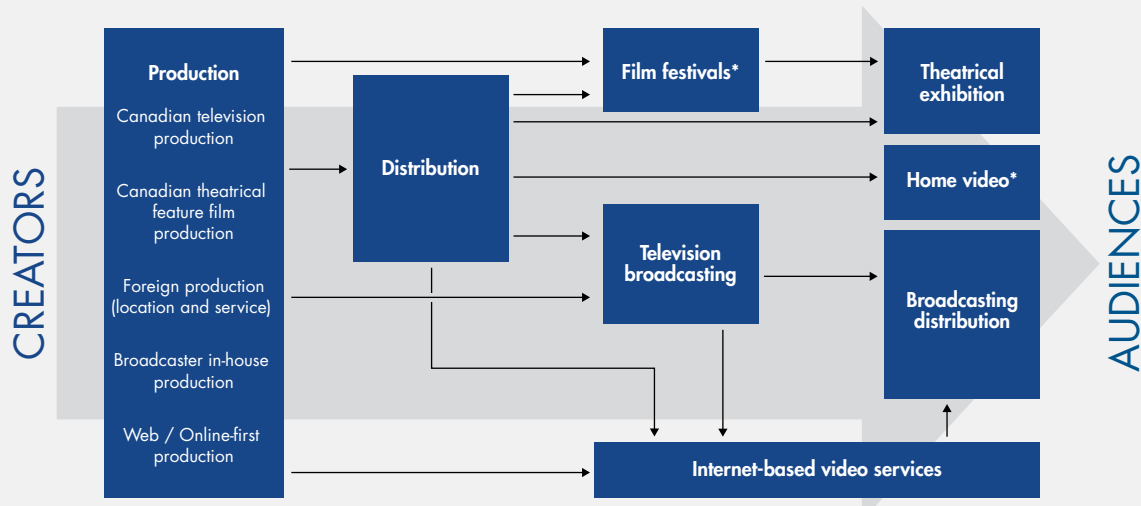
CREATORS

Production

Canadian television production

Canadian theatrical feature film production

Foreign production (location and service)

Broadcaster in-house production

Web / Online-first production

Distribution

Film festivals*

Television broadcasting

Theatrical exhibition

Home video*

Broadcasting distribution

Internet-based video services

AUDIENCES